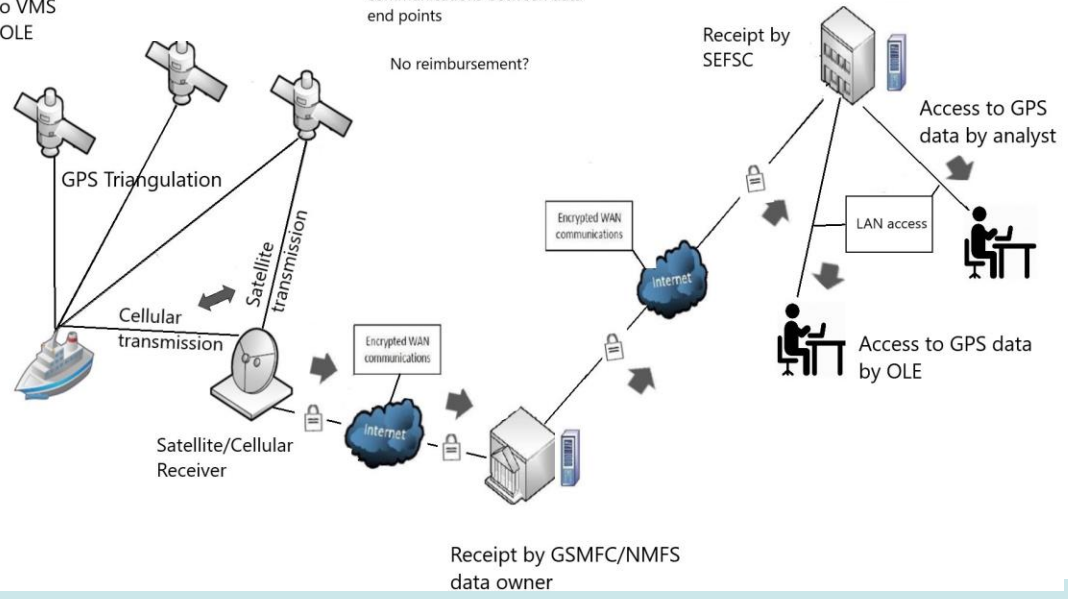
o VMS
OLE

end points

No reimbursement?

Receipt by SEFSC

Access to GPS data by analyst

GPS Triangulation

Satellite transmission

Encrypted WAN communications

Internet

LAN access

Cellular transmission

Encrypted WAN communications

Access to GPS data by OLE

Internet

Satellite/Cellular Receiver

Receipt by GSMFC/NMFS data owner